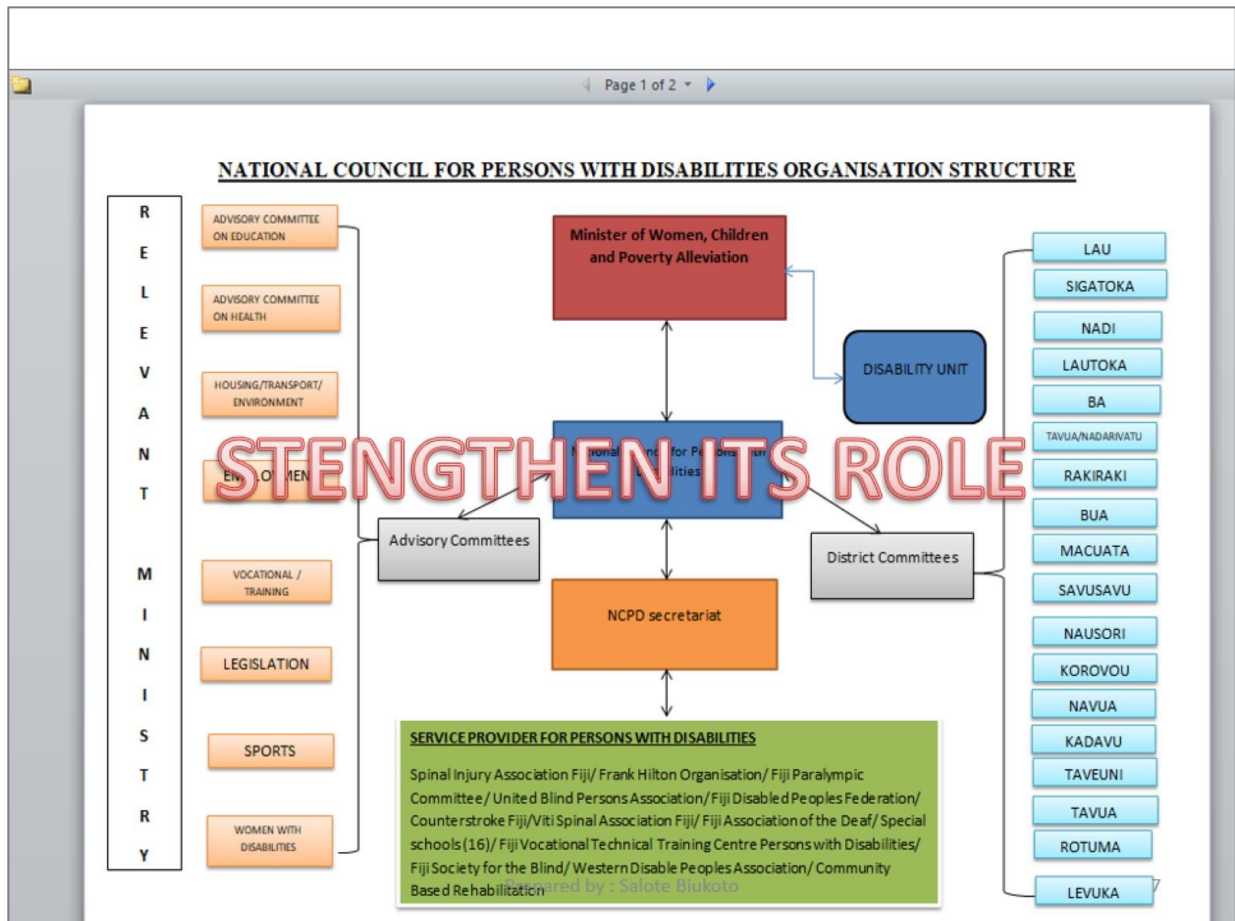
Page 1 of 2

NATIONAL COUNCIL FOR PERSONS WITH DISABILITIES ORGANISATION STRUCTURE

RELEVANT MINISTRY

ADVISORY COMMITTEE ON EDUCATION

ADVISORY COMMITTEE ON HEALTH

HOUSING/TRANSPORT/ ENVIRONMENT

EMPLOYMENT

VOCATIONAL / TRAINING

LEGISLATION

SPORTS

WOMEN WITH DISABILITIES

Minister of Women, Children and Poverty Alleviation

DISABILITY UNIT

National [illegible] for Persons with Disabilities

STENGTHEN ITS ROLE

Advisory Committees

District Committees

NCPD secretariat

SERVICE PROVIDER FOR PERSONS WITH DISABILITIES

Spinal Injury Association Fiji/ Frank Hilton Organisation/ Fiji Paralympic Committee/ United Blind Persons Association/ Fiji Disabled Peoples Federation/ Counterstroke Fiji/Viti Spinal Association Fiji/ Fiji Association of the Deaf/ Special schools (16)/ Fiji Vocational Technical Training Centre Persons with Disabilities/ Fiji Society for the Blind/ Western Disable Peoples Association/ Community Based Rehabilitation

Prepared by : Salote Biukoto

LAU
SIGATOKA
NADI
LAUTOKA
BA
TAVUA/NADARIVATU
RAKIRAKI
BUA
MACUATA
SAVUSAVU
NAUSORI
KOROVOU
NAVUA
KADAVU
TAVEUNI
TAVUA
ROTUMA
LEVUKA

7